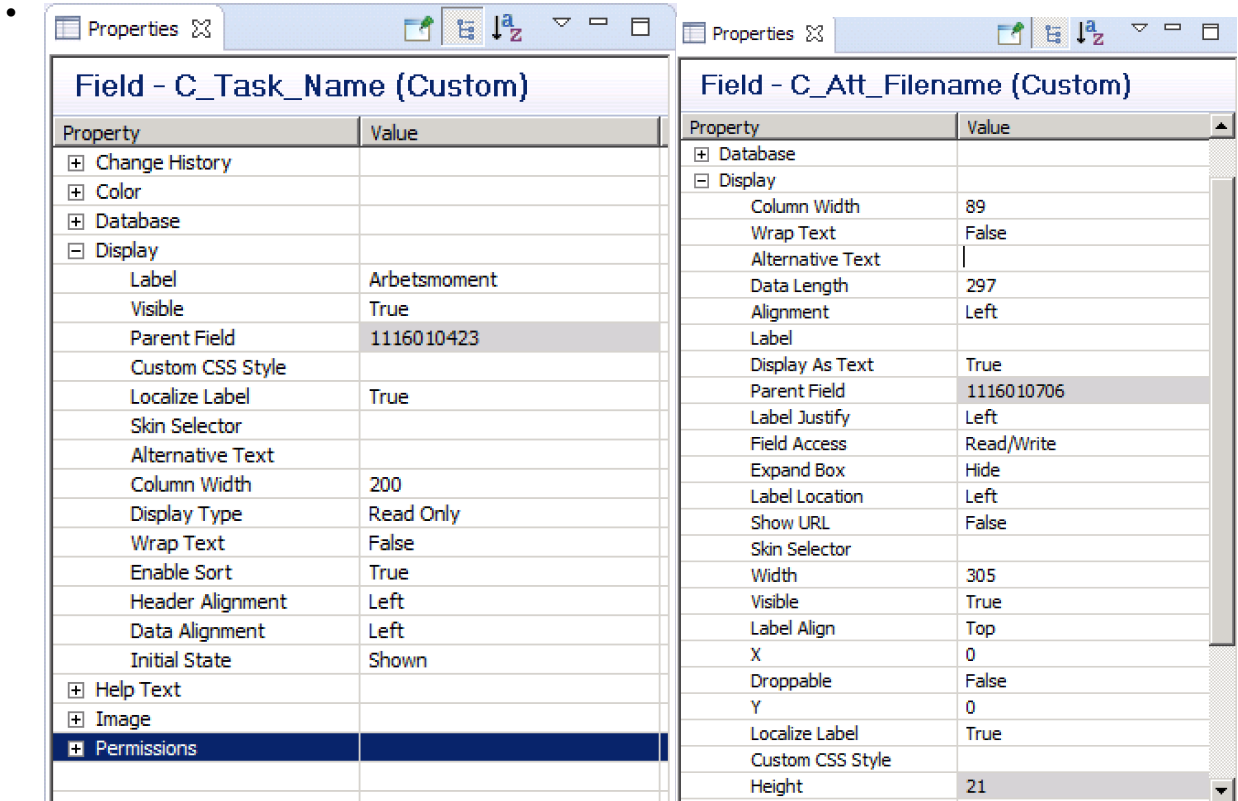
•

Properties

Field - C_Task_Name (Custom)

| Property | Value |
|---|---|
| ⊞ Change History | |
| ⊞ Color | |
| ⊞ Database | |
| ⊟ Display | |
| Label | Arbetsmoment |
| Visible | True |
| Parent Field | 1116010423 |
| Custom CSS Style | |
| Localize Label | True |
| Skin Selector | |
| Alternative Text | |
| Column Width | 200 |
| Display Type | Read Only |
| Wrap Text | False |
| Enable Sort | True |
| Header Alignment | Left |
| Data Alignment | Left |
| Initial State | Shown |
| ⊞ Help Text | |
| ⊞ Image | |
| ⊞ Permissions | |

Properties

Field - C_Att_Filename (Custom)

| Property | Value |
|---|---|
| ⊞ Database | |
| ⊟ Display | |
| Column Width | 89 |
| Wrap Text | False |
| Alternative Text | |
| Data Length | 297 |
| Alignment | Left |
| Label | |
| Display As Text | True |
| Parent Field | 1116010706 |
| Label Justify | Left |
| Field Access | Read/Write |
| Expand Box | Hide |
| Label Location | Left |
| Show URL | False |
| Skin Selector | |
| Width | 305 |
| Visible | True |
| Label Align | Top |
| X | 0 |
| Droppable | False |
| Y | 0 |
| Localize Label | True |
| Custom CSS Style | |
| Height | 21 |